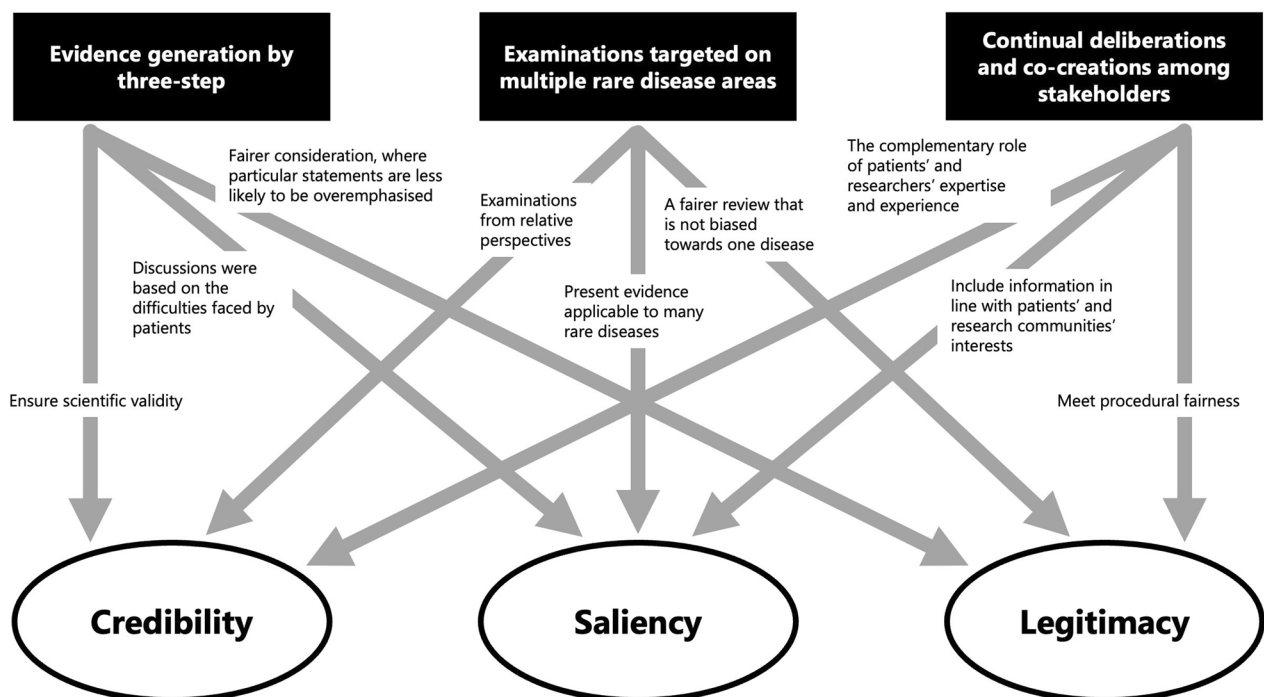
Evidence generation by three-step

Examinations targeted on multiple rare disease areas

Continual deliberations and co-creations among stakeholders

Fairer consideration, where particular statements are less likely to be overemphasised

Examinations from relative perspectives

A fairer review that is not biased towards one disease

The complementary role of patients' and researchers' expertise and experience

Discussions were based on the difficulties faced by patients

Present evidence applicable to many rare diseases

Include information in line with patients' and research communities' interests

Ensure scientific validity

Meet procedural fairness

Credibility

Saliency

Legitimacy